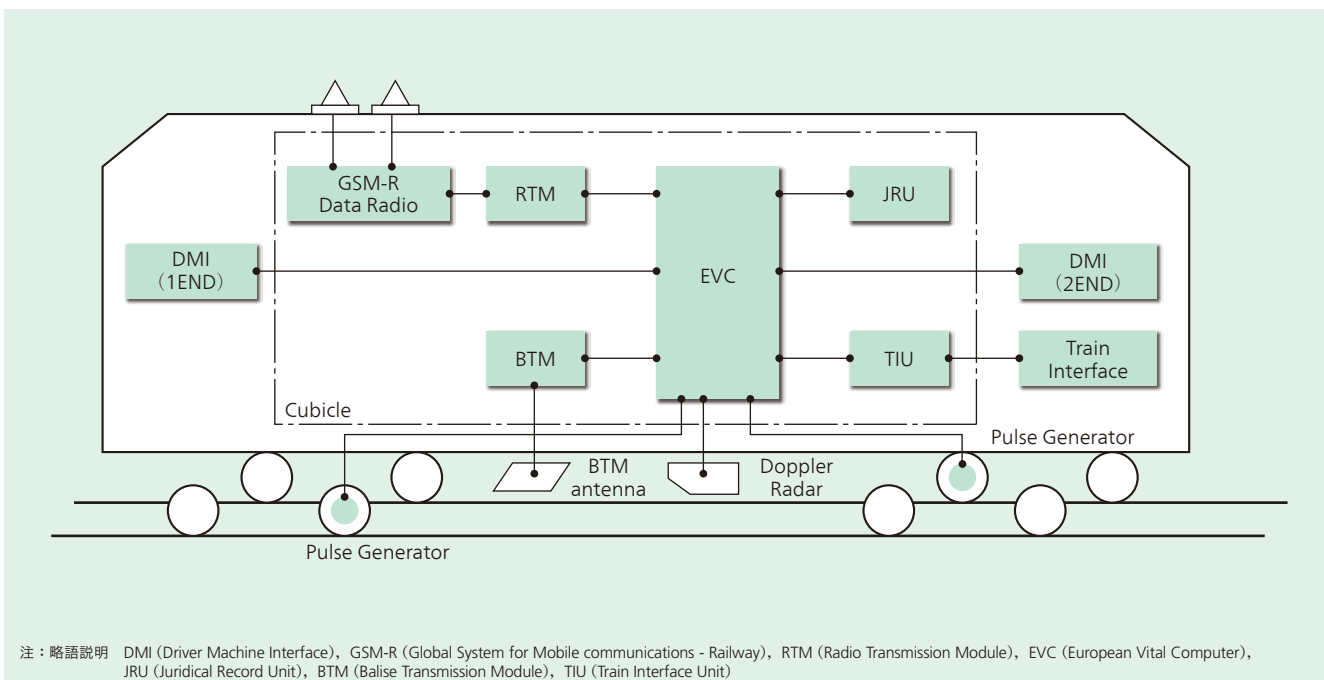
GSM-R Data Radio

RTM

JRU

DMI（1END）

EVC

DMI（2END）

BTM

TIU

Train Interface

Cubicle

Pulse Generator

BTM antenna

Doppler Radar

Pulse Generator

注：略語説明　DMI（Driver Machine Interface），GSM-R（Global System for Mobile communications - Railway），RTM（Radio Transmission Module），EVC（European Vital Computer），JRU（Juridical Record Unit），BTM（Balise Transmission Module），TIU（Train Interface Unit）